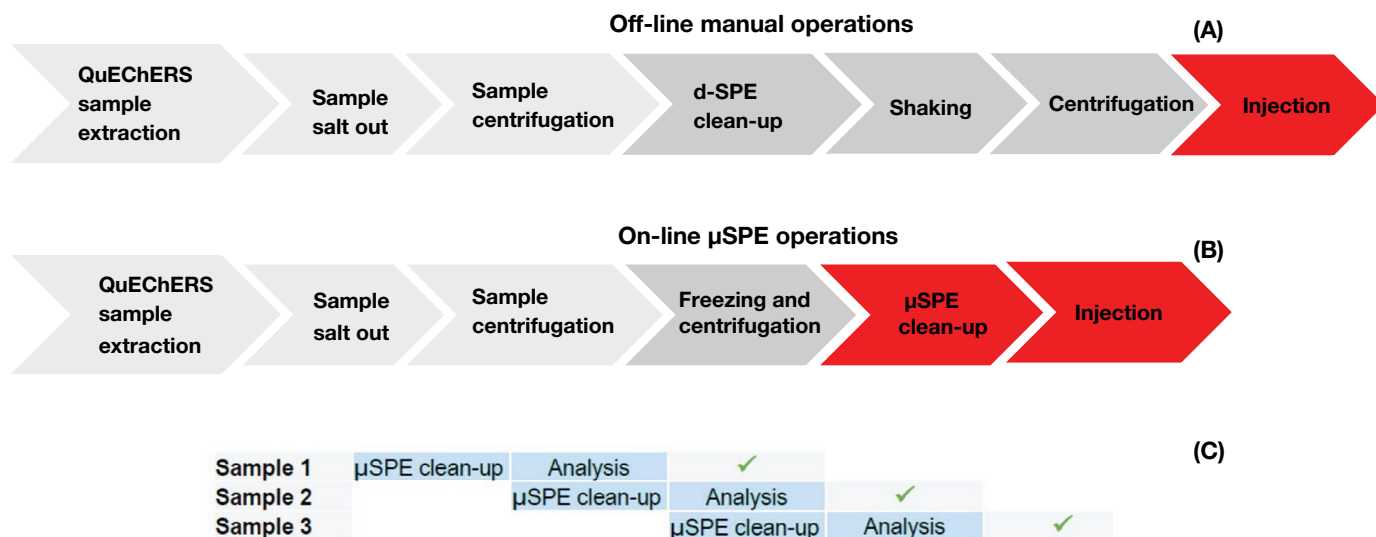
Off-line manual operations

(A)

QuEChERS sample extraction

Sample salt out

Sample centrifugation

d-SPE clean-up

Shaking

Centrifugation

Injection

On-line µSPE operations

(B)

QuEChERS sample extraction

Sample salt out

Sample centrifugation

Freezing and centrifugation

µSPE clean-up

Injection

(C)

| Sample 1 | µSPE clean-up | Analysis | ✓ | | |
|---|---|---|---|---|---|
| Sample 2 | | µSPE clean-up | Analysis | ✓ | |
| Sample 3 | | | µSPE clean-up | Analysis | ✓ |